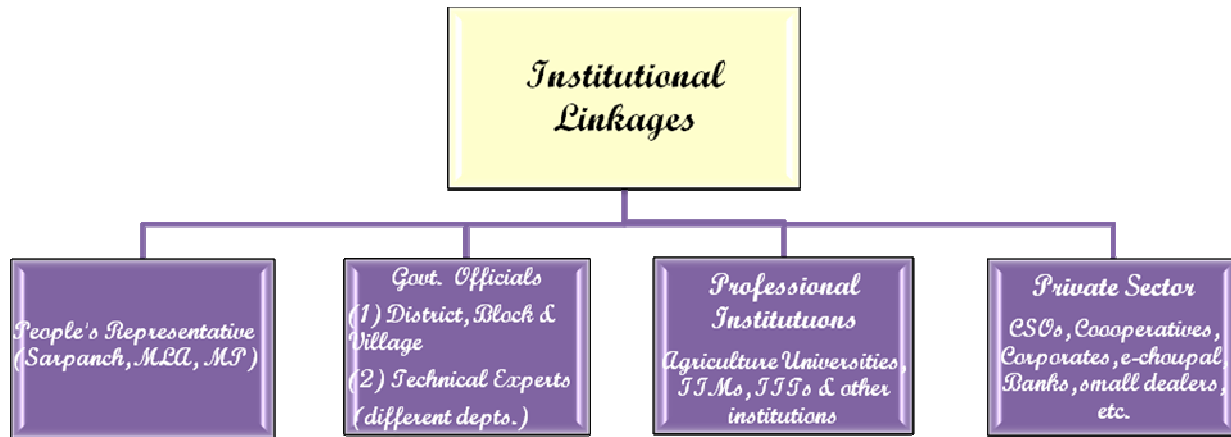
Institutional Linkages

People's Representative (Sarpanch, MLA, MP)

Govt. Officials
(1) District, Block & Village
(2) Technical Experts (different depts.)

Professional Institutuons
Agriculture Universities, IIMs, IITs & other institutions

Private Sector
CSOs, Cooperatives, Corporates, e-choupal, Banks, small dealers, etc.